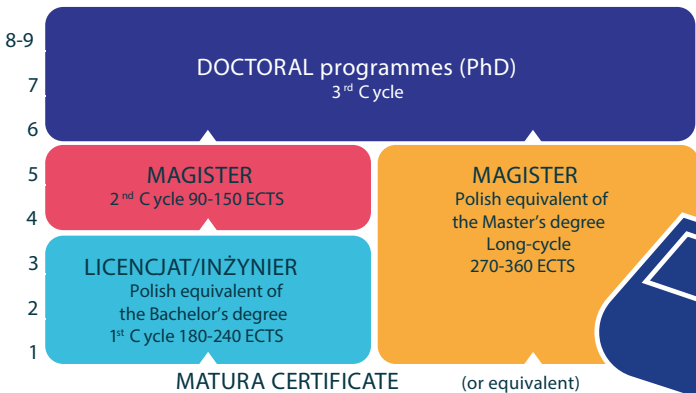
8-9
7
6
5
4
3
2
1

DOCTORAL programmes (PhD)
3$^{rd}$ C ycle

MAGISTER
2$^{nd}$ C ycle 90-150 ECTS

MAGISTER
Polish equivalent of the Master's degree
Long-cycle
270-360 ECTS

LICENCJAT/INŻYNIER
Polish equivalent of the Bachelor's degree
1$^{st}$ C ycle 180-240 ECTS

MATURA CERTIFICATE (or equivalent)